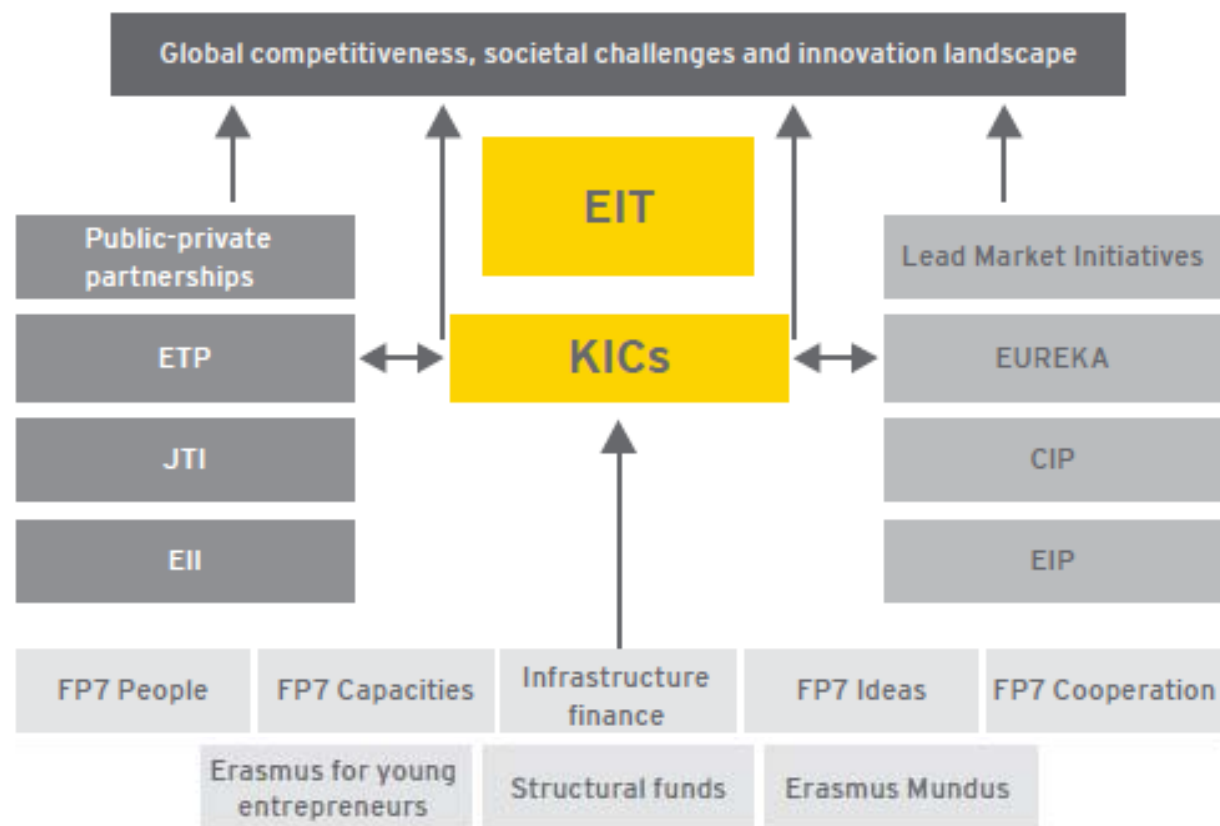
Global competitiveness, societal challenges and innovation landscape

Public-private partnerships

ETP

JTI

EII

EIT

KICs

Lead Market Initiatives

EUREKA

CIP

EIP

FP7 People

FP7 Capacities

Infrastructure finance

FP7 Ideas

FP7 Cooperation

Erasmus for young entrepreneurs

Structural funds

Erasmus Mundus